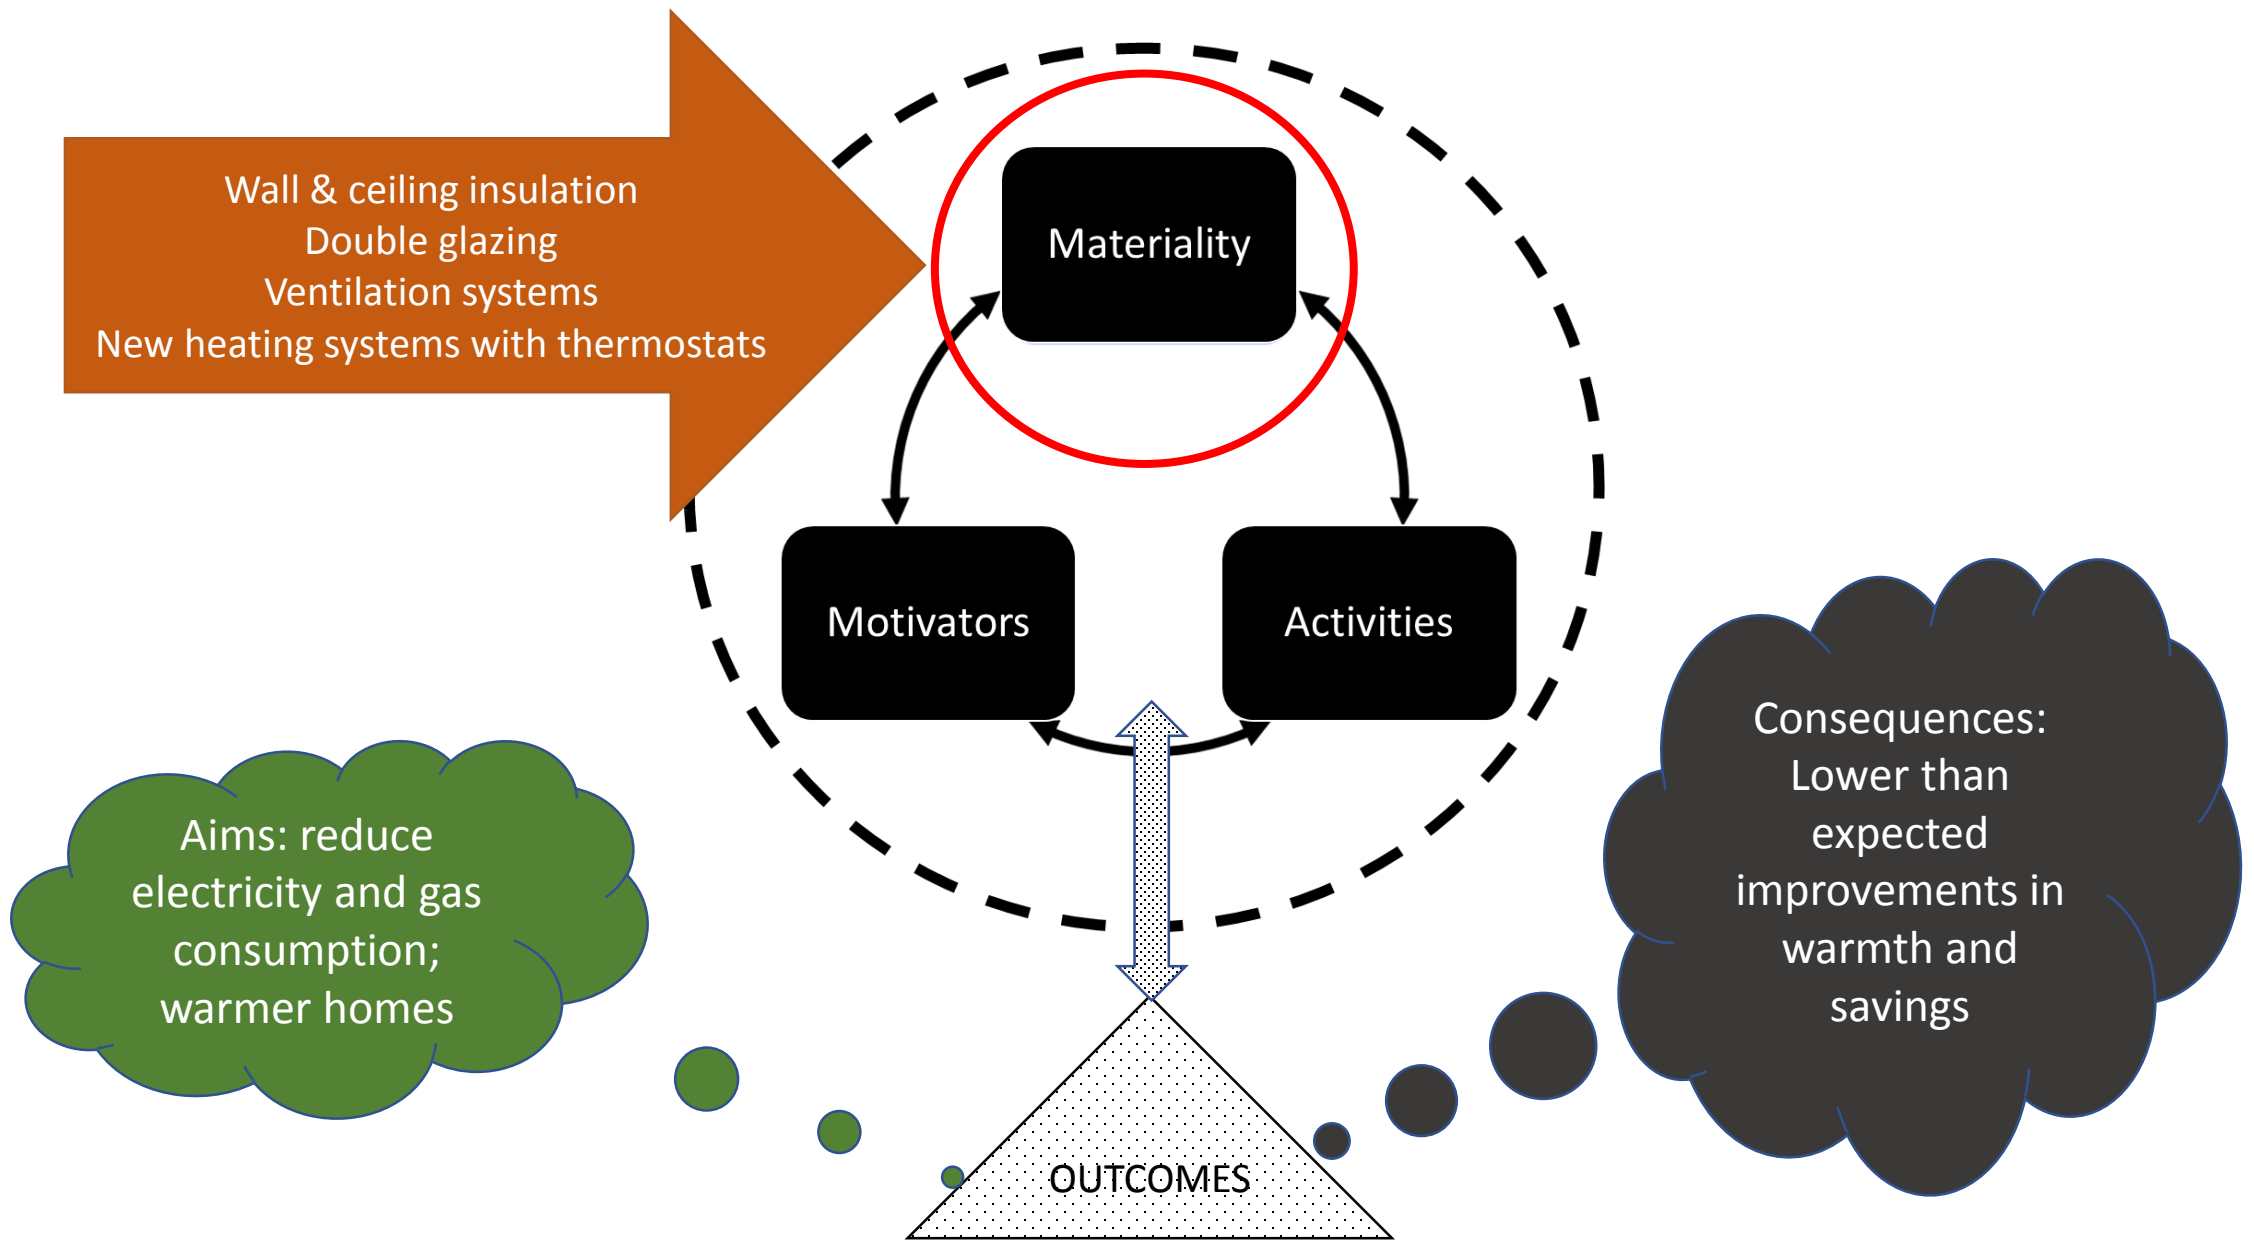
Wall & ceiling insulation
Double glazing
Ventilation systems
New heating systems with thermostats

Materiality

Motivators

Activities

Aims: reduce electricity and gas consumption; warmer homes

Consequences: Lower than expected improvements in warmth and savings

OUTCOMES